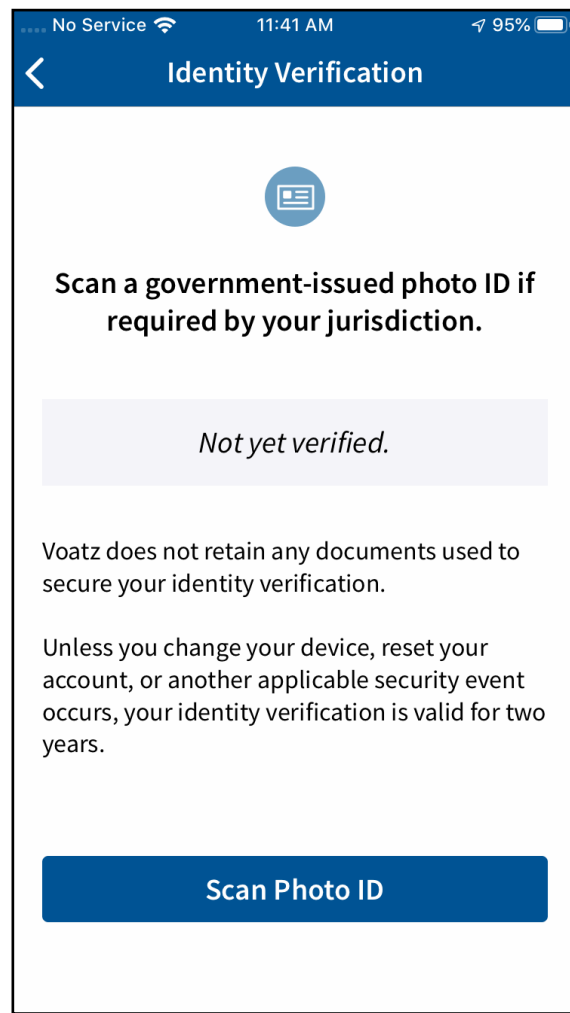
No Service 11:41 AM 95%

Identity Verification

Scan a government-issued photo ID if required by your jurisdiction.

Not yet verified.

Voatz does not retain any documents used to secure your identity verification.

Unless you change your device, reset your account, or another applicable security event occurs, your identity verification is valid for two years.

Scan Photo ID